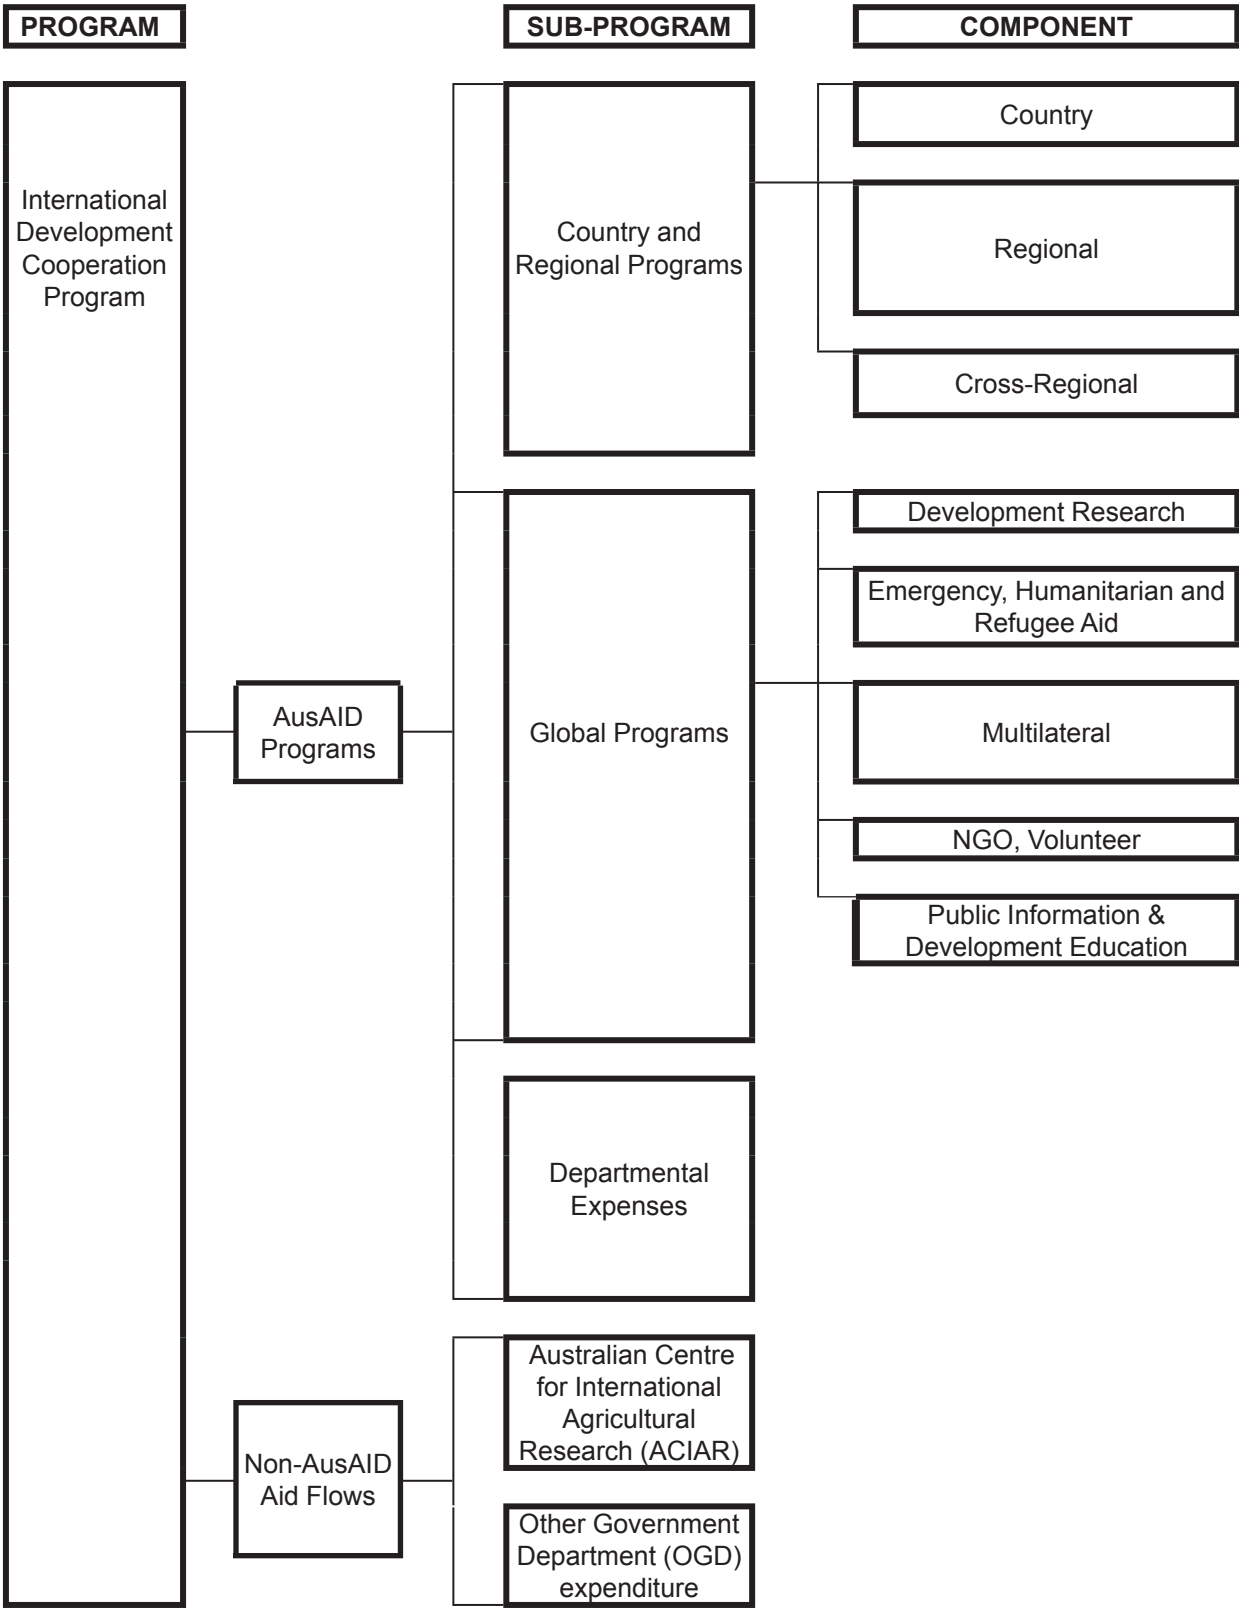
PROGRAM

SUB-PROGRAM

COMPONENT

International Development Cooperation Program

AusAID Programs

Non-AusAID Aid Flows

Country and Regional Programs

Global Programs

Departmental Expenses

Australian Centre for International Agricultural Research (ACIAR)

Other Government Department (OGD) expenditure

Country

Regional

Cross-Regional

Development Research

Emergency, Humanitarian and Refugee Aid

Multilateral

NGO, Volunteer

Public Information & Development Education